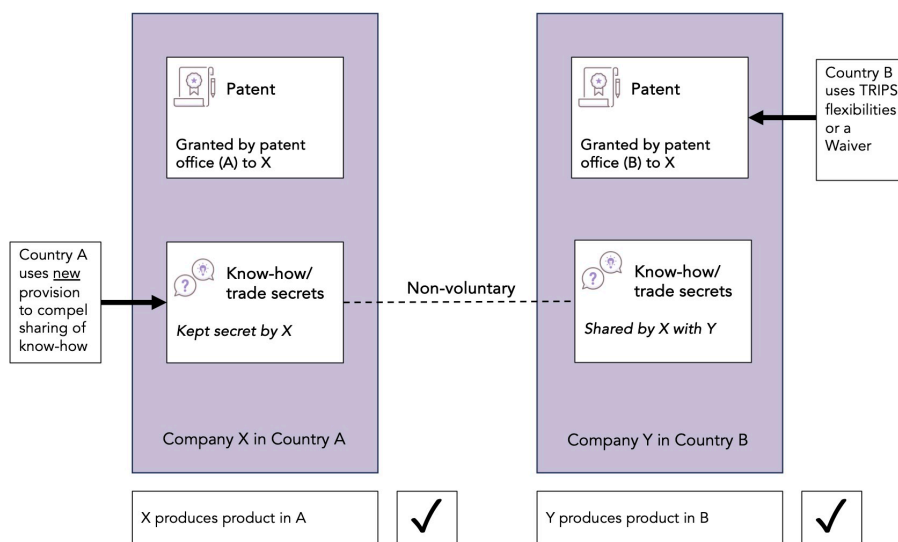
Patent

Granted by patent office (A) to X

Know-how/ trade secrets

Kept secret by X

Company X in Country A

Country A uses new provision to compel sharing of know-how

Non-voluntary

Patent

Granted by patent office (B) to X

Country B uses TRIPS flexibilities or a Waiver

Know-how/ trade secrets

Shared by X with Y

Company Y in Country B

X produces product in A

✓

Y produces product in B

✓